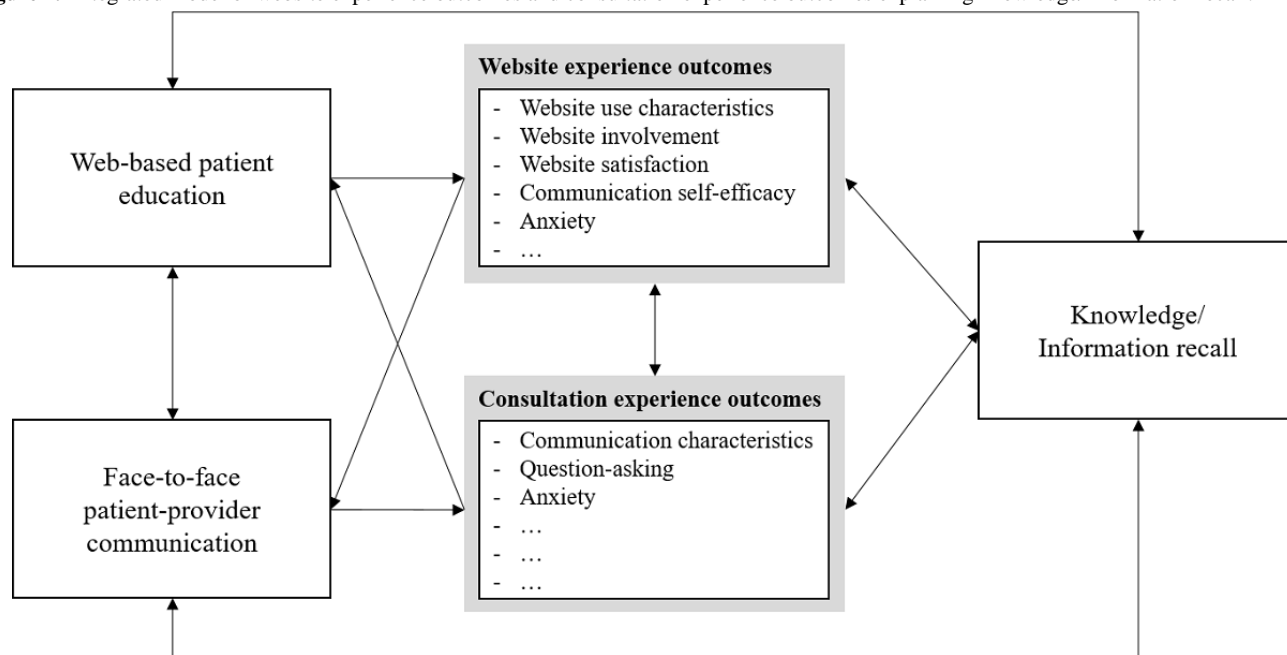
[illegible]

Web-based patient education

Face-to-face patient-provider communication

Website experience outcomes

- Website use characteristics
- Website involvement
- Website satisfaction
- Communication self-efficacy
- Anxiety
- …

Consultation experience outcomes

- Communication characteristics
- Question-asking
- Anxiety
- …
- …
- …

Knowledge/ Information recall